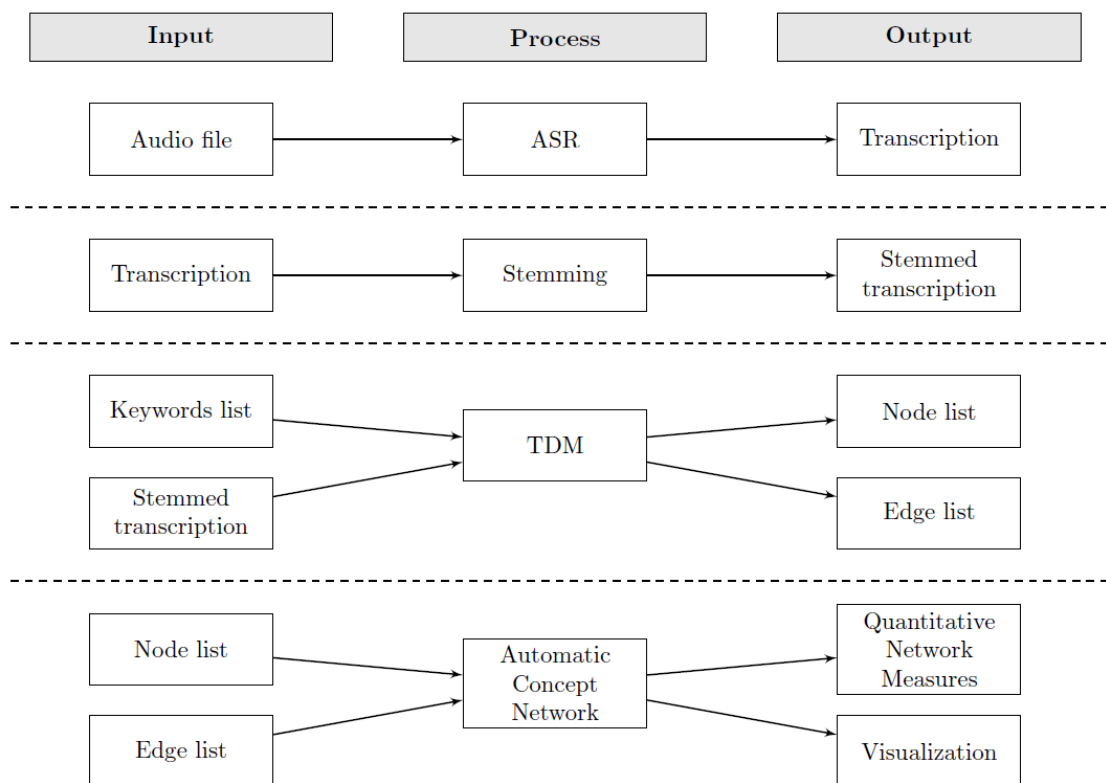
Input

Process

Output

Audio file

ASR

Transcription

Transcription

Stemming

Stemmed transcription

Keywords list

Stemmed transcription

TDM

Node list

Edge list

Node list

Edge list

Automatic Concept Network

Quantitative Network Measures

Visualization